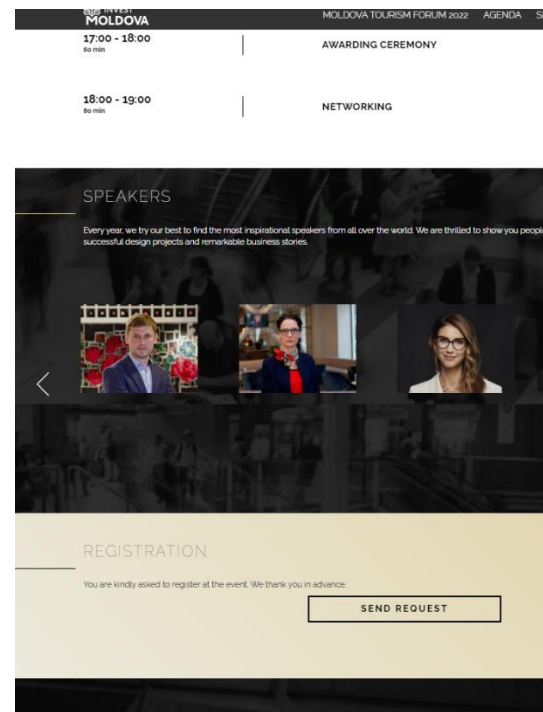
INVEST MOLDOVA

MOLDOVA TOURISM FORUM 2022 AGENDA S

17:00 - 18:00
60 min

AWARDING CEREMONY

18:00 - 19:00
60 min

NETWORKING

SPEAKERS

Every year, we try our best to find the most inspirational speakers from all over the world. We are thrilled to show you peopl successful design projects and remarkable business stories.

REGISTRATION

You are kindly asked to register at the event. We thank you in advance.

SEND REQUEST